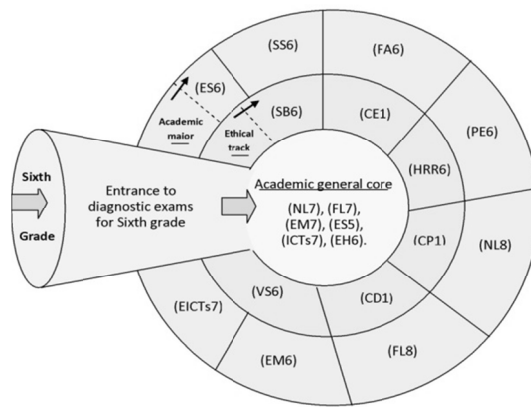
Sixth

Grade

Entrance to diagnostic exams for Sixth grade

Academic general core

(NL7), (FL7), (EM7), (ES5), (ICTs7), (EH6).

Academic major

Ethical track

(ES6)

(SS6)

(FA6)

(SB6)

(CE1)

(PE6)

(HRR6)

(CP1)

(NL8)

(CD1)

(FL8)

(VS6)

(EICTs7)

(EM6)